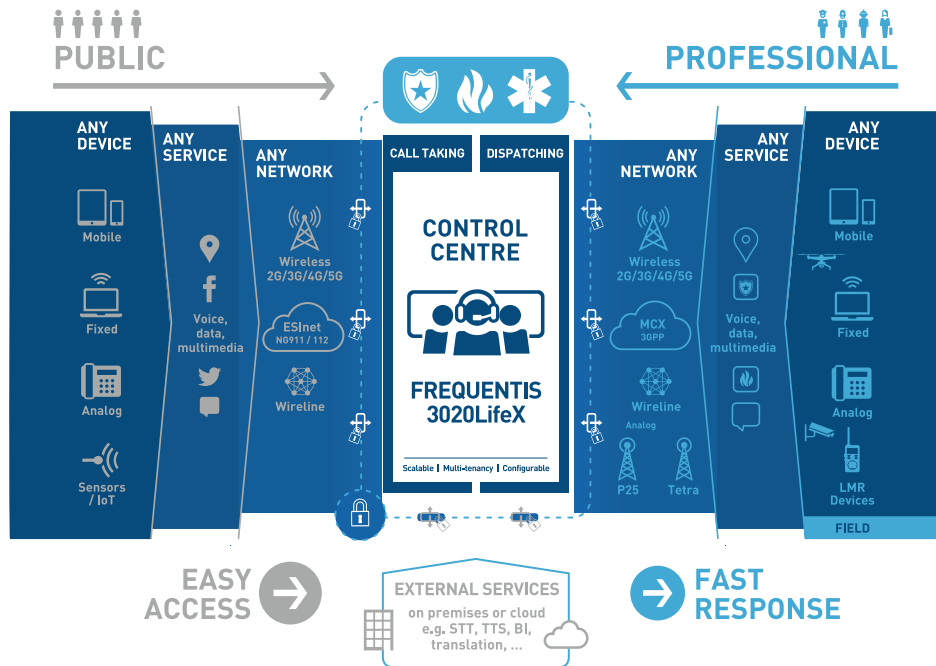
PUBLIC

PROFESSIONAL

ANY DEVICE

Mobile

Fixed

Analog

Sensors / IoT

ANY SERVICE

Voice, data, multimedia

ANY NETWORK

Wireless 2G/3G/4G/5G

ESInet NG911 / 112

Wireline

CALL TAKING

DISPATCHING

CONTROL CENTRE

FREQUENTIS 3020LifeX

Scalable | Multi-tenancy | Configurable

ANY NETWORK

Wireless 2G/3G/4G/5G

MCX 3GPP

Wireline

Analog

P25

Tetra

ANY SERVICE

Voice, data, multimedia

ANY DEVICE

Mobile

Fixed

Analog

LMR Devices

FIELD

EASY ACCESS

EXTERNAL SERVICES

on premises or cloud e.g. STT, TTS, BI, translation, ...

FAST RESPONSE